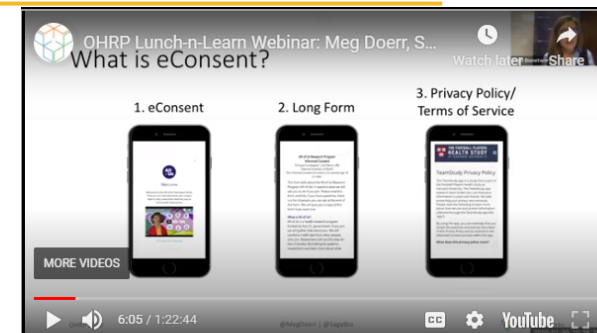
OHRP Lunch-n-Learn Webinar: Meg Doerr, S...

Watch later

Share

What is eConsent?

1. eConsent

2. Long Form

3. Privacy Policy/ Terms of Service

Welcome

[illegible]

TeamStudy Privacy Policy

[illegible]

MORE VIDEOS

6:05 / 1:22:44

@MegDoerr | @Sagebio

YouTube